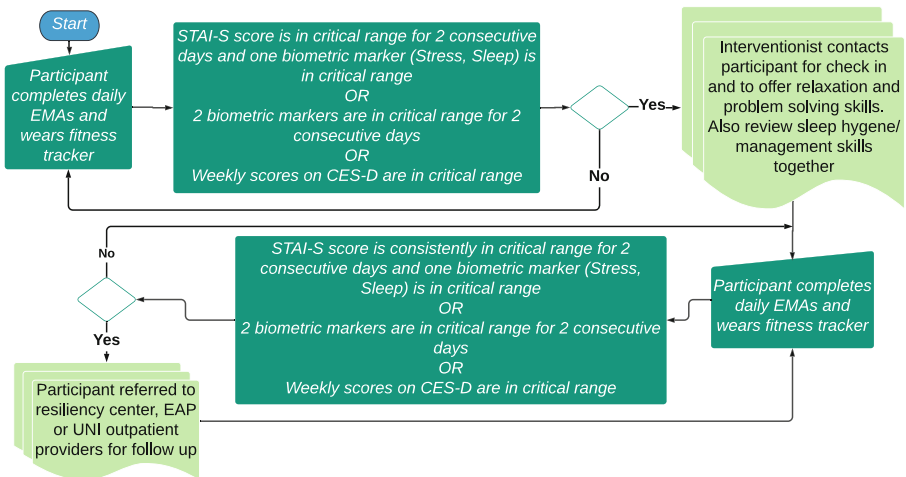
Start

Participant completes daily EMAs and wears fitness tracker

STAI-S score is in critical range for 2 consecutive days and one biometric marker (Stress, Sleep) is in critical range
OR
2 biometric markers are in critical range for 2 consecutive days
OR
Weekly scores on CES-D are in critical range

Yes

No

Interventionist contacts participant for check in and to offer relaxation and problem solving skills. Also review sleep hygene/ management skills together

No

STAI-S score is consistently in critical range for 2 consecutive days and one biometric marker (Stress, Sleep) is in critical range
OR
2 biometric markers are in critical range for 2 consecutive days
OR
Weekly scores on CES-D are in critical range

Participant completes daily EMAs and wears fitness tracker

Yes

Participant referred to resiliency center, EAP or UNI outpatient providers for follow up